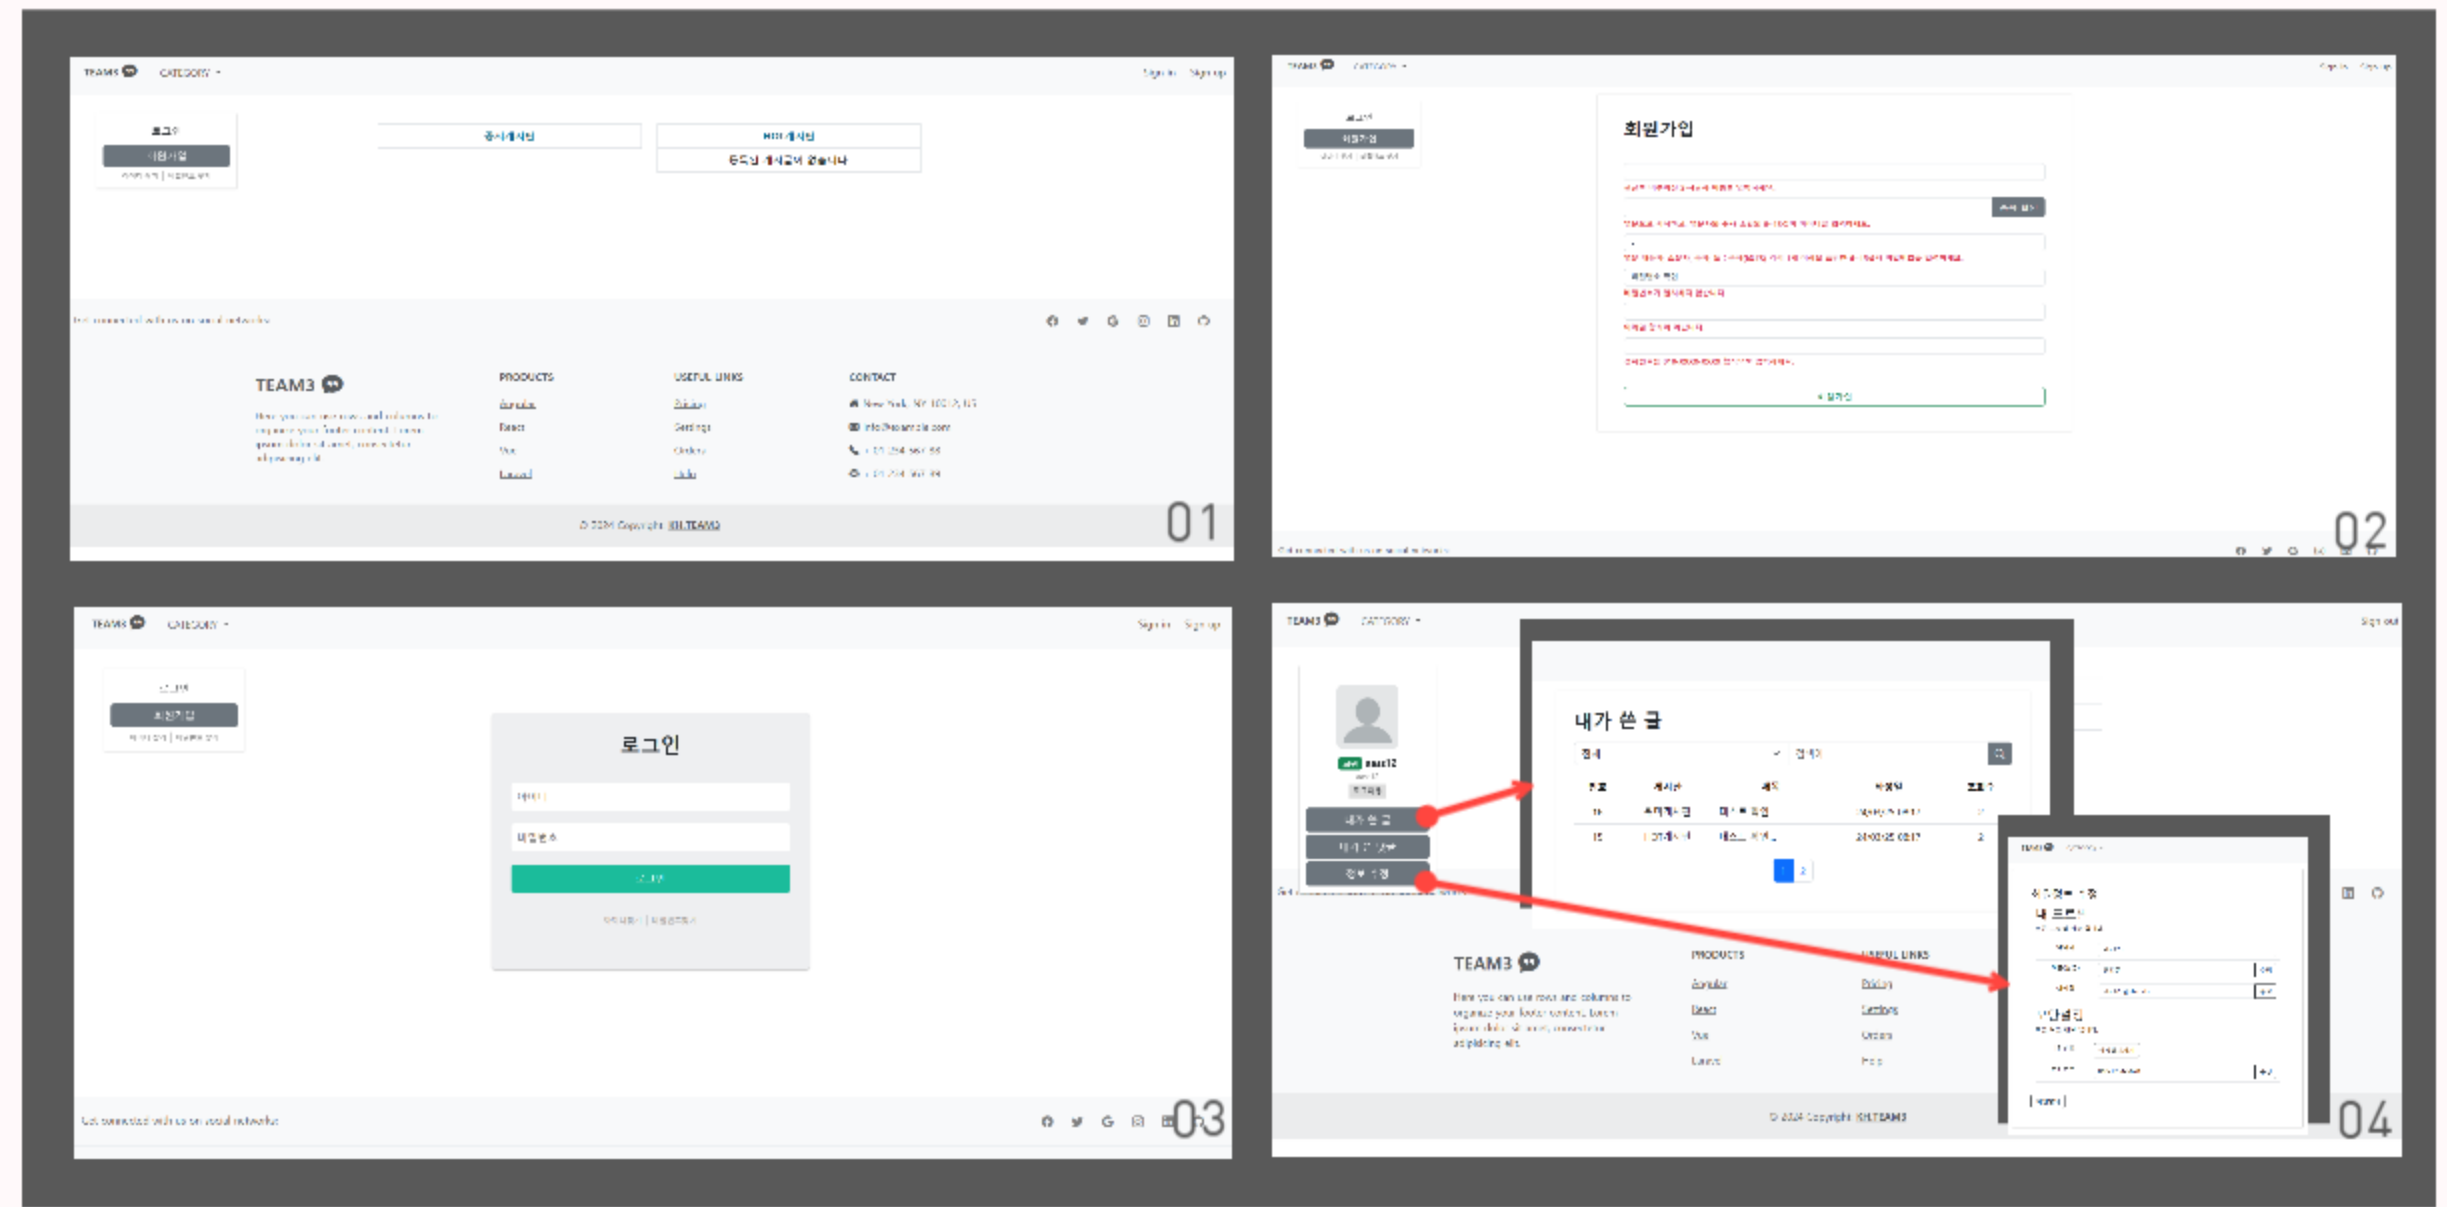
TEAM3 CATEGORY
Sign in Sign up
로그인
회원가입
공지게시판
HOT게시판
등록된 게시글이 없습니다
Get connected with us on social networks:
TEAM3
PRODUCTS
Angular
React
Vue
Laravel
USEFUL LINKS
Pricing
Settings
Orders
Help
CONTACT
New York, NY 10012, US
info@example.com
© 2024 Copyright: KH.TEAM3
01

TEAM3 CATEGORY
Sign in Sign up
로그인
회원가입
회원가입
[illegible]
회원가입
02

TEAM3 CATEGORY
Sign in Sign up
로그인
회원가입
로그인
아이디
비밀번호
로그인
Get connected with us on social networks:
03

TEAM3 CATEGORY
Sign out
내가 쓴 글
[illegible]
내가 쓴 글
TEAM3
PRODUCTS
Angular
React
Vue
Laravel
USEFUL LINKS
Pricing
Settings
Orders
Help
© 2024 Copyright: KH.TEAM3
04